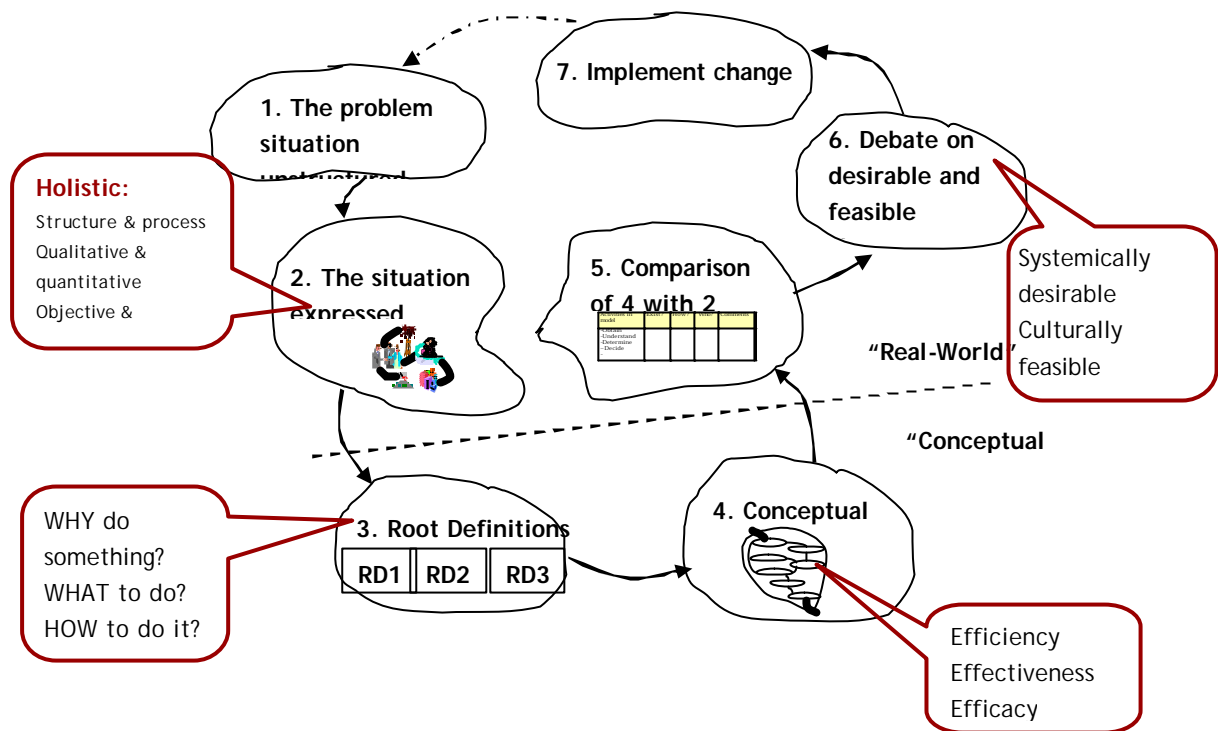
7. Implement change

1. The problem situation unstructured

Holistic:
Structure & process
Qualitative & quantitative
Objective &

6. Debate on desirable and feasible

Systemically desirable
Culturally feasible

2. The situation expressed

5. Comparison of 4 with 2

| Activities in model | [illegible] | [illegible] | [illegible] | Comments |
|---|---|---|---|---|
| -Gather -Understand -Determine -Decide | | | | |

"Real-World"

"Conceptual

WHY do something?
WHAT to do?
HOW to do it?

3. Root Definitions

RD1 RD2 RD3

4. Conceptual

Efficiency
Effectiveness
Efficacy